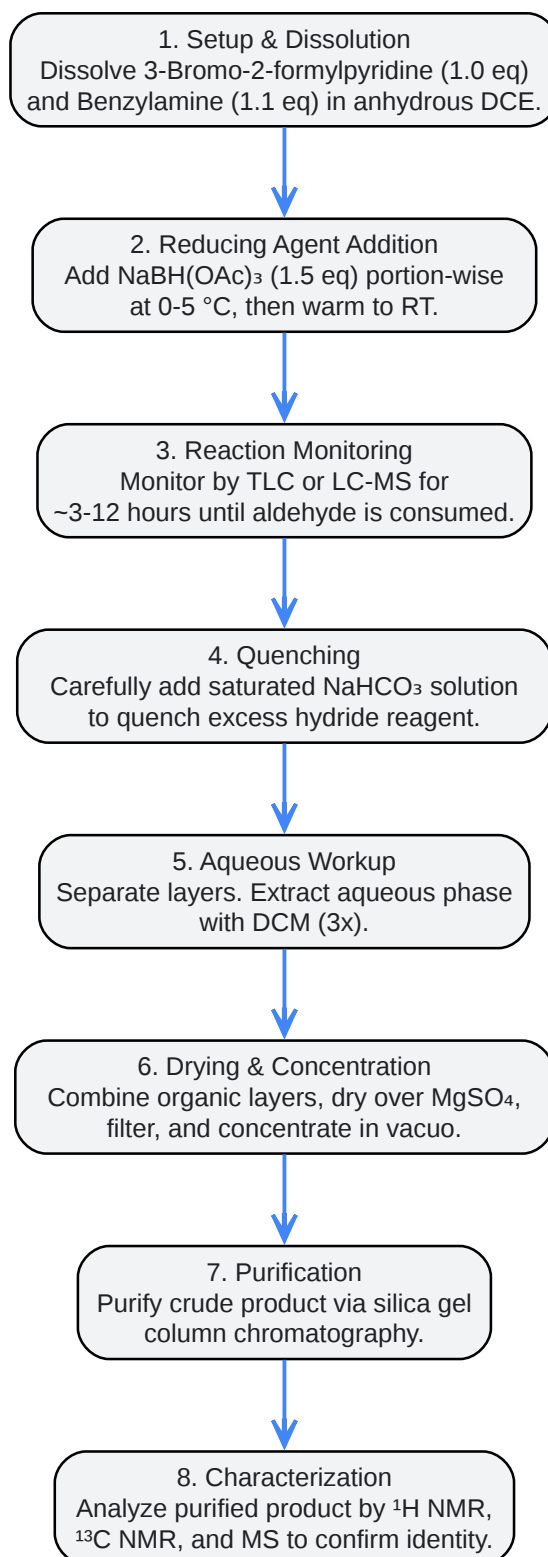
1. Setup & Dissolution
Dissolve 3-Bromo-2-formylpyridine (1.0 eq) and Benzylamine (1.1 eq) in anhydrous DCE.

2. Reducing Agent Addition
Add $NaBH(OAc)_3$ (1.5 eq) portion-wise at 0-5 °C, then warm to RT.

3. Reaction Monitoring
Monitor by TLC or LC-MS for ~3-12 hours until aldehyde is consumed.

4. Quenching
Carefully add saturated $NaHCO_3$ solution to quench excess hydride reagent.

5. Aqueous Workup
Separate layers. Extract aqueous phase with DCM (3x).

6. Drying & Concentration
Combine organic layers, dry over $MgSO_4$, filter, and concentrate in vacuo.

7. Purification
Purify crude product via silica gel column chromatography.

8. Characterization
Analyze purified product by $^1H$ NMR, $^{13}C$ NMR, and MS to confirm identity.